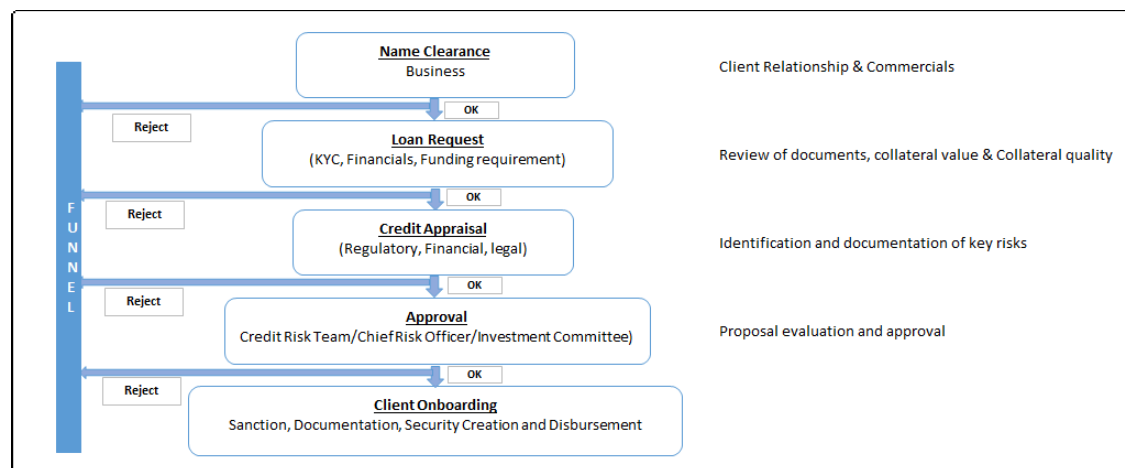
FUNNEL

Name Clearance
Business

Client Relationship & Commercials

Reject

OK

Loan Request
(KYC, Financials, Funding requirement)

Review of documents, collateral value & Collateral quality

Reject

OK

Credit Appraisal
(Regulatory, Financial, legal)

Identification and documentation of key risks

Reject

OK

Approval
Credit Risk Team/Chief Risk Officer/Investment Committee)

Proposal evaluation and approval

Reject

OK

Client Onboarding
Sanction, Documentation, Security Creation and Disbursement